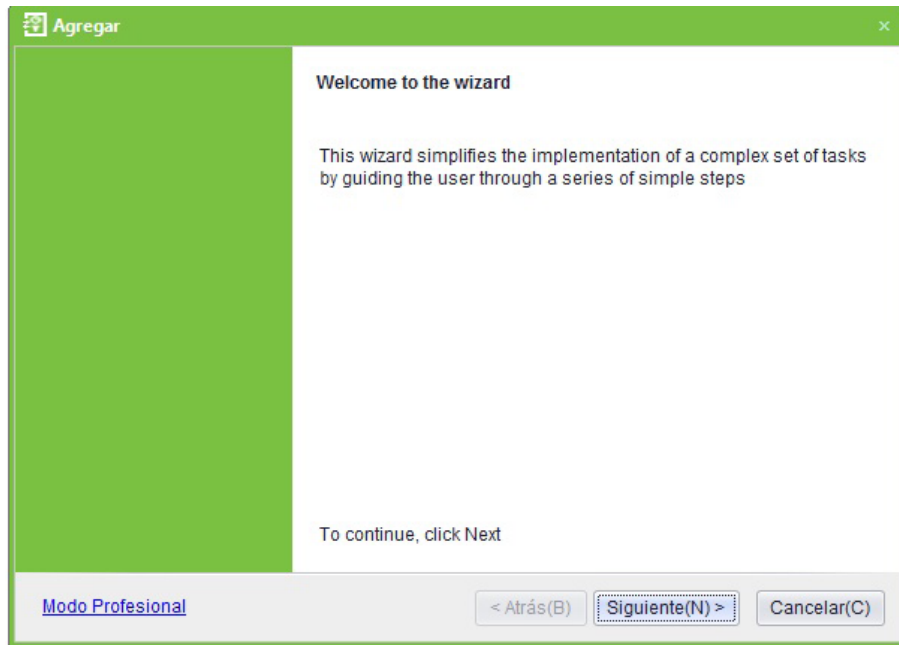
Agregar

×

Welcome to the wizard

This wizard simplifies the implementation of a complex set of tasks by guiding the user through a series of simple steps

To continue, click Next

Modo Profesional

< Atrás(B)

Siguiente(N) >

Cancelar(C)